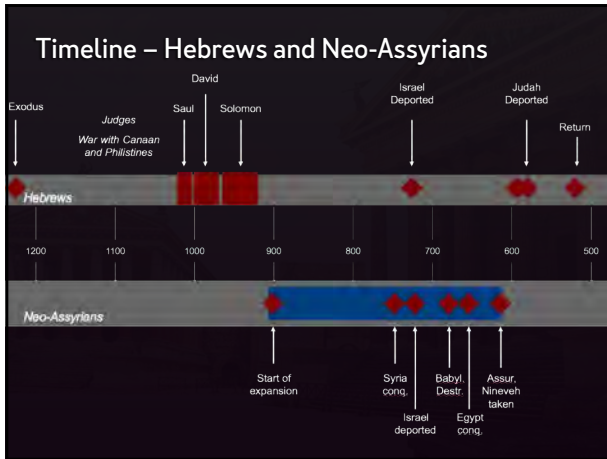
Timeline – Hebrews and Neo-Assyrians

Exodus

Judges

War with Canaan and Philistines

Saul

David

Solomon

Israel Deported

Judah Deported

Return

Hebrews

1200

1100

1000

900

800

700

600

500

Neo-Assyrians

Start of expansion

Syria conq.

Israel deported

Babyl. Destr.

Egypt conq.

Assur, Nineveh taken